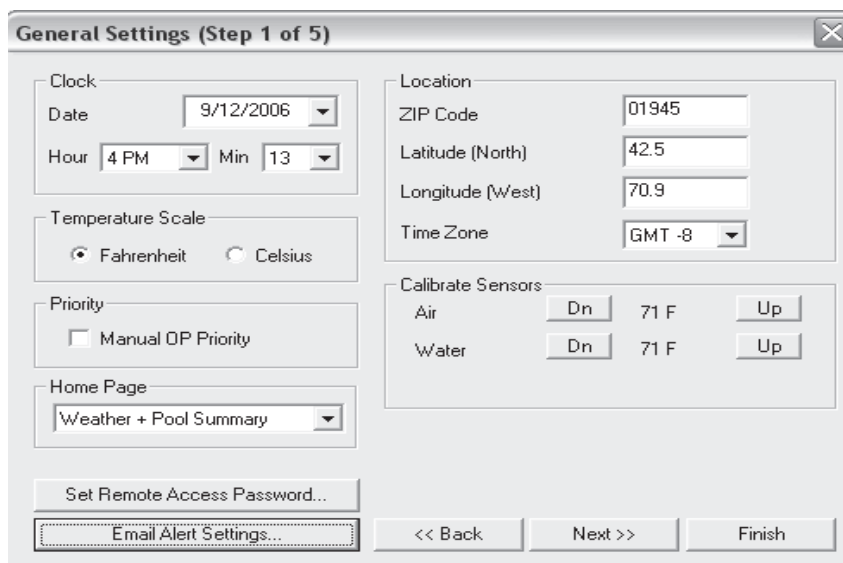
General Settings (Step 1 of 5)

Clock
Date 9/12/2006
Hour 4 PM Min 13

Temperature Scale
Fahrenheit Celsius

Priority
Manual OP Priority

Home Page
Weather + Pool Summary

Location
ZIP Code 01945
Latitude (North) 42.5
Longitude (West) 70.9
Time Zone GMT -8

Calibrate Sensors
Air Dn 71 F Up
Water Dn 71 F Up

Set Remote Access Password...
Email Alert Settings...
<< Back
Next >>
Finish